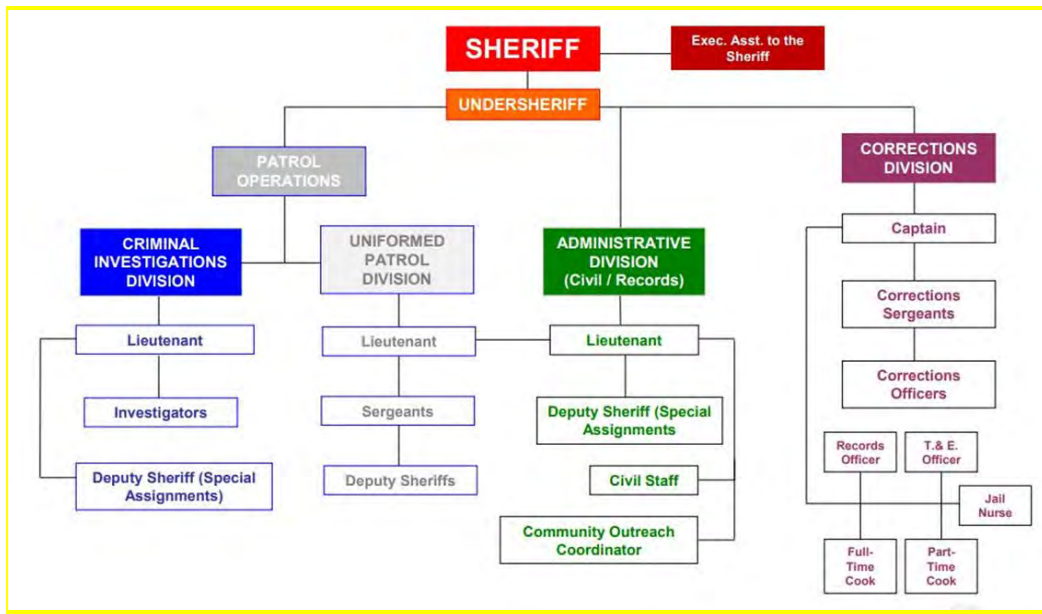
SHERIFF

Exec. Asst. to the Sheriff

UNDERSHERIFF

PATROL OPERATIONS

CORRECTIONS DIVISION

CRIMINAL INVESTIGATIONS DIVISION

UNIFORMED PATROL DIVISION

ADMINISTRATIVE DIVISION (Civil / Records)

Captain

Corrections Sergeants

Corrections Officers

Lieutenant

Investigators

Deputy Sheriff (Special Assignments)

Lieutenant

Sergeants

Deputy Sheriffs

Lieutenant

Deputy Sheriff (Special Assignments

Civil Staff

Community Outreach Coordinator

Records Officer

T.& E. Officer

Jail Nurse

Full-Time Cook

Part-Time Cook